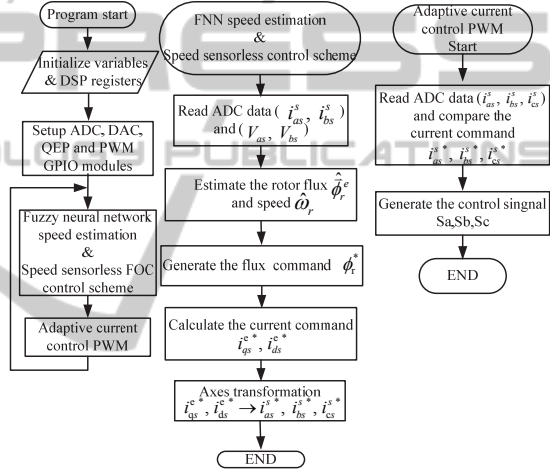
Program start

Initialize variables & DSP registers

Setup ADC, DAC, QEP and PWM GPIO modules

Fuzzy neural network speed estimation & Speed sensorless FOC control scheme

Adaptive current control PWM

FNN speed estimation & Speed sensorless control scheme

Read ADC data ( $i_{as}^{s}$, $i_{bs}^{s}$ ) and ( $V_{as}$, $V_{bs}$ )

Estimate the rotor flux $\hat{\phi}_{r}^{e}$ and speed $\hat{\omega}_{r}$

Generate the flux command $\phi_{r}^{*}$

Calculate the current command $i_{qs}^{e*}$, $i_{ds}^{e*}$

Axes transformation $i_{qs}^{e*}, i_{ds}^{e*} \rightarrow i_{as}^{s*}, i_{bs}^{s*}, i_{cs}^{s*}$

END

Adaptive current control PWM Start

Read ADC data ( $i_{as}^{s}$, $i_{bs}^{s}$, $i_{cs}^{s}$ ) and compare the current command $i_{as}^{s*}$, $i_{bs}^{s*}$, $i_{cs}^{s*}$

Generate the control singnal Sa,Sb,Sc

END